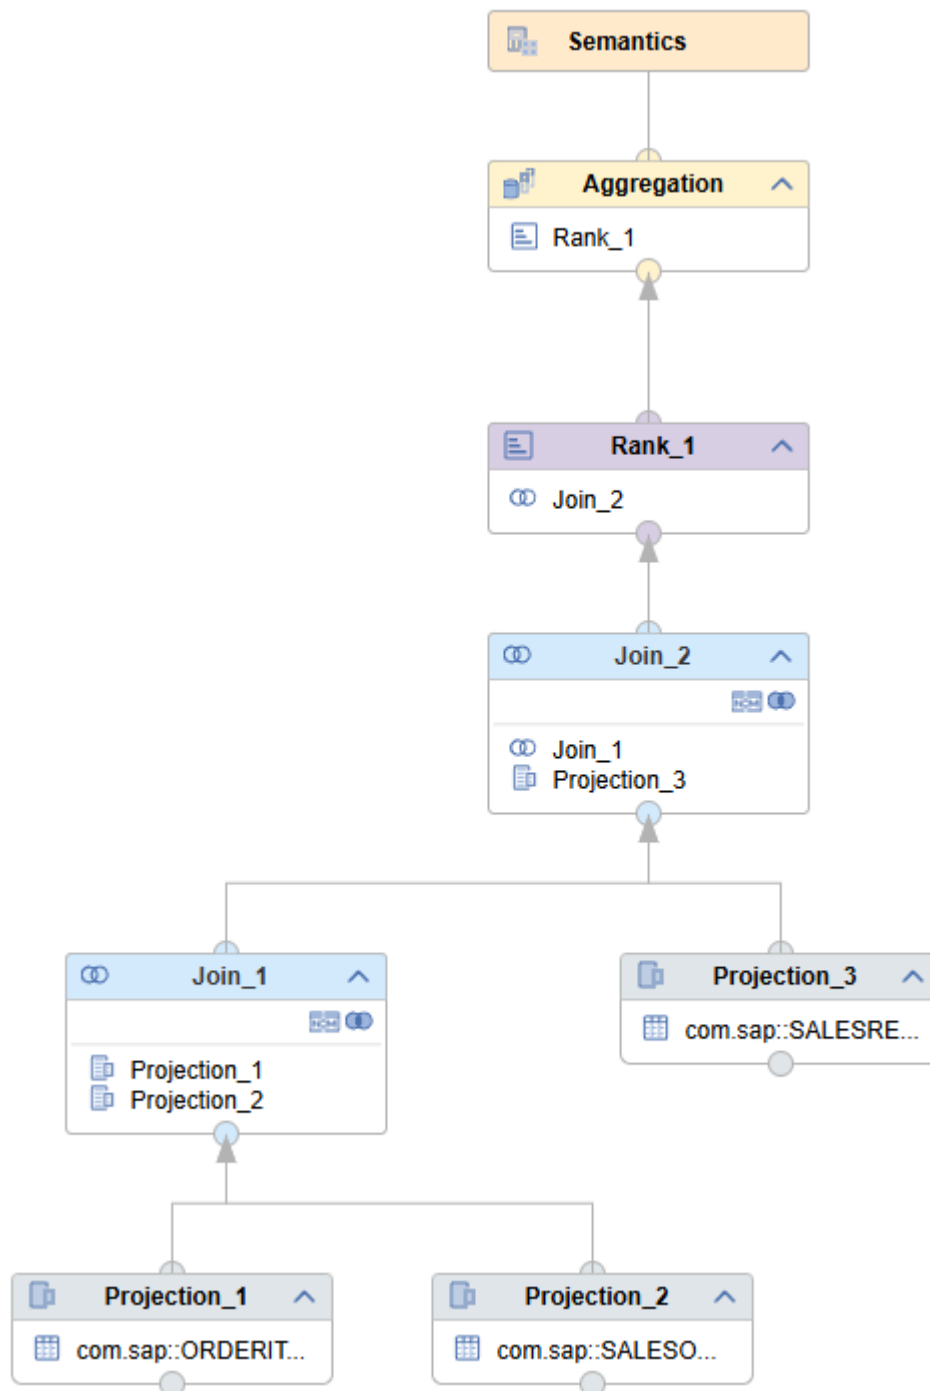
Semantics

Aggregation
Rank_1

Rank_1
Join_2

Join_2
Join_1
Projection_3

Join_1
Projection_1
Projection_2

Projection_3
com.sap::SALESRE...

Projection_1
com.sap::ORDERIT...

Projection_2
com.sap::SALESO...